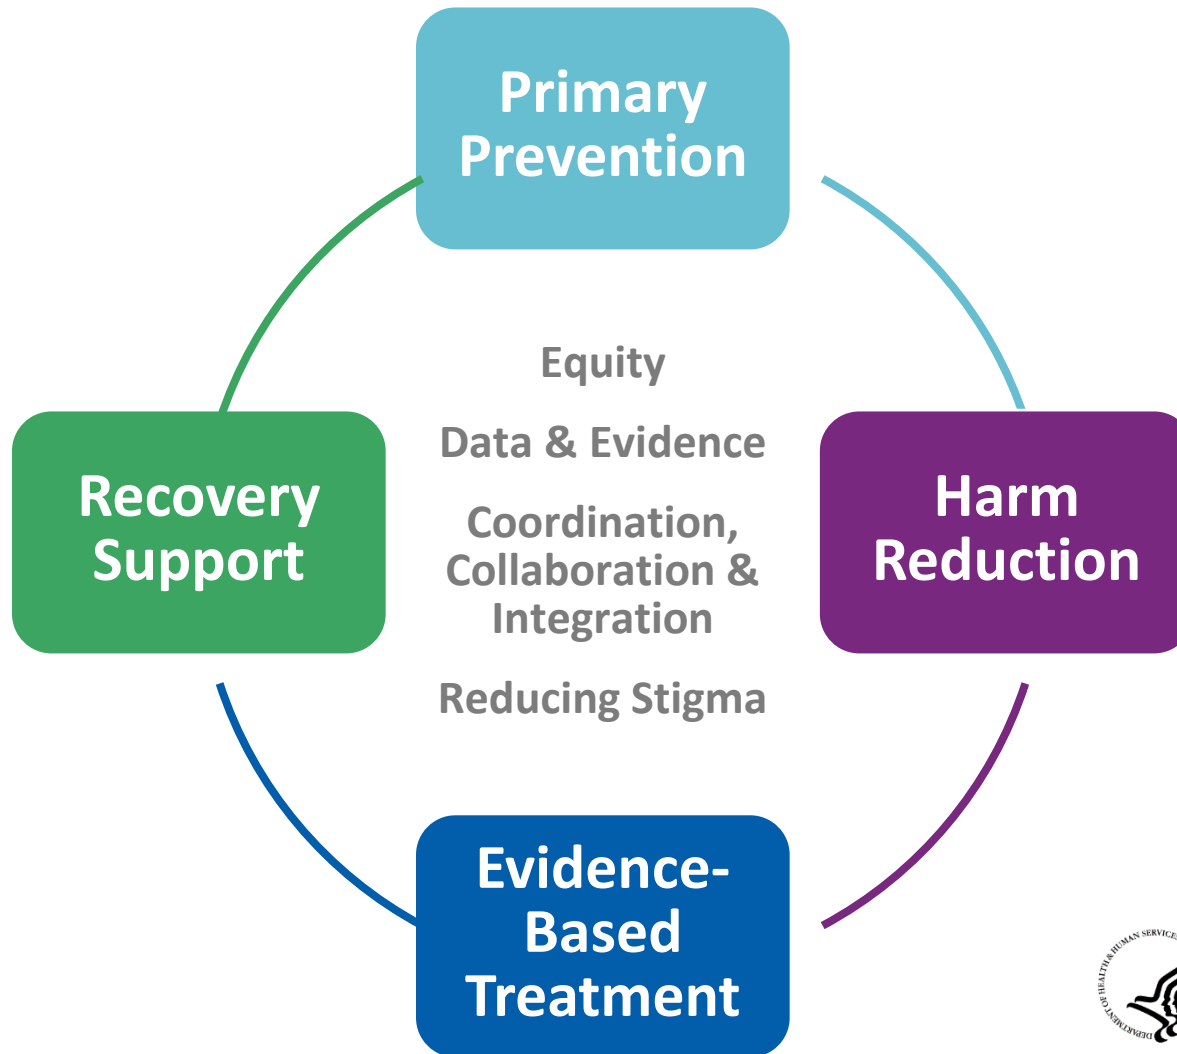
Primary Prevention

Equity

Data & Evidence

Coordination, Collaboration & Integration

Reducing Stigma

Recovery Support

Harm Reduction

Evidence-Based Treatment

DEPARTMENT OF HEALTH & HUMAN SERVICES